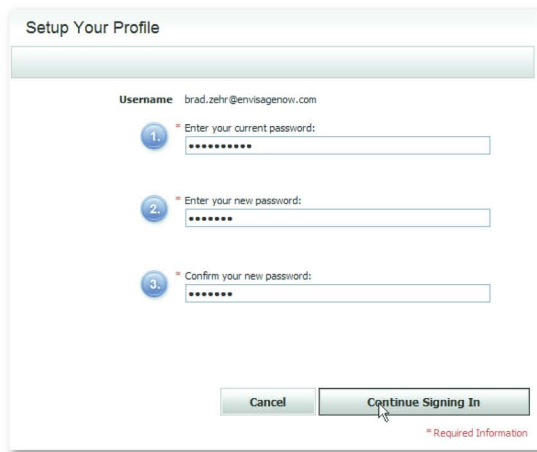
Setup Your Profile

Username brad.zehr@envisagenow.com

1. * Enter your current password:
••••••••••

2. * Enter your new password:
•••••••

3. * Confirm your new password:
•••••••

Cancel

Continue Signing In

* Required Information